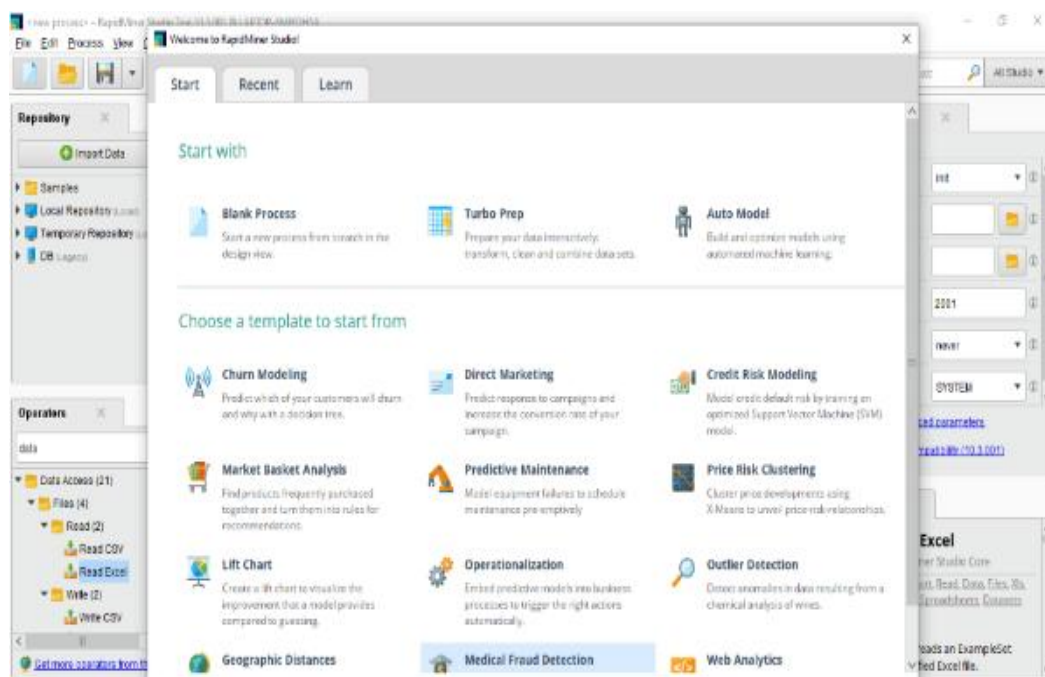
<new process> – RapidMiner Studio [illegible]

File Edit Process View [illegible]

Welcome to RapidMiner Studio!

Start Recent Learn

Start with

Blank Process
Start a new process from scratch in the design view.

Turbo Prep
Prepare your data interactively: transform, clean and combine data sets.

Auto Model
Build and optimize models using automated machine learning.

Choose a template to start from

Churn Modeling
Predict which of your customers will churn and why with a decision tree.

Direct Marketing
Predict response to campaigns and increase the conversion rate of your campaign.

Credit Risk Modeling
Model credit default risk by training an optimized Support Vector Machine (SVM) model.

Market Basket Analysis
Find products frequently purchased together and turn them into rules for recommendations.

Predictive Maintenance
Model equipment failures to schedule maintenance pre-emptively.

Price Risk Clustering
Cluster price developments using X-Means to unveil price risk relationships.

Lift Chart
Create a lift chart to visualize the improvement that a model provides compared to guessing.

Operationalization
Embed predictive models into business processes to trigger the right actions automatically.

Outlier Detection
Detect anomalies in data resulting from a chemical analysis of wines.

Geographic Distances

Medical Fraud Detection

Web Analytics

Repository
Import Data
Samples
Local Repository (Local)
Temporary Repository
DB (Legacy)

Operators
data
Data Access (21)
Files (4)
Read (2)
Read CSV
Read Excel
Write (2)
Write CSV
Get more operators from the

All Studio
init
2001
never
SYSTEM
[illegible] parameters
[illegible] (10.3.001)
Excel
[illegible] Studio Core
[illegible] Read, Data, Files, Xls, Spreadsheets, Connect
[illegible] reads an ExampleSet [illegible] fied Excel file.